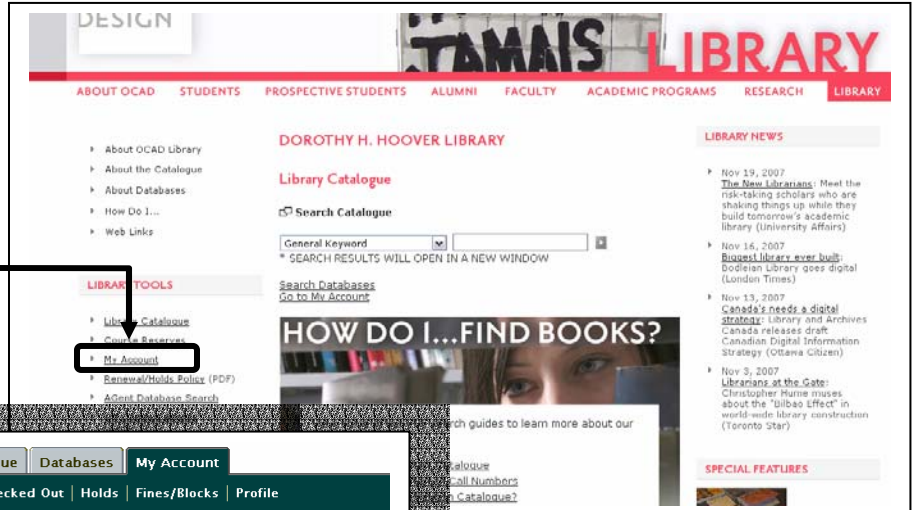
DESIGN

JAMAIS

LIBRARY

ABOUT OCAD STUDENTS PROSPECTIVE STUDENTS ALUMNI FACULTY ACADEMIC PROGRAMS RESEARCH LIBRARY

About OCAD Library
About the Catalogue
About Databases
How Do I...
Web Links

LIBRARY TOOLS

Library Catalogue
Course Reserves
My Account
Renewal/Holds Policy (PDF)
AGent Database Search

DOROTHY H. HOOVER LIBRARY

Library Catalogue

Search Catalogue

General Keyword
* SEARCH RESULTS WILL OPEN IN A NEW WINDOW

Search Databases
Go to My Account

HOW DO I...FIND BOOKS?

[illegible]rch guides to learn more about our

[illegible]atalogue
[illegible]Call Numbers
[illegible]n Catalogue?

LIBRARY NEWS

Nov 19, 2007
The New Librarians: Meet the risk-taking scholars who are shaking things up while they build tomorrow's academic library (University Affairs)

Nov 16, 2007
Biggest library ever built: Bodleian Library goes digital (London Times)

Nov 13, 2007
Canada's needs a digital strategy: Library and Archives Canada releases draft Canadian Digital Information Strategy (Ottawa Citizen)

Nov 3, 2007
Librarians at the Gate: Christopher Hume muses about the "Bilbao Effect" in world-wide library construction (Toronto Star)

SPECIAL FEATURES

ue Databases My Account

ecked Out | Holds | Fines/Blocks | Profile